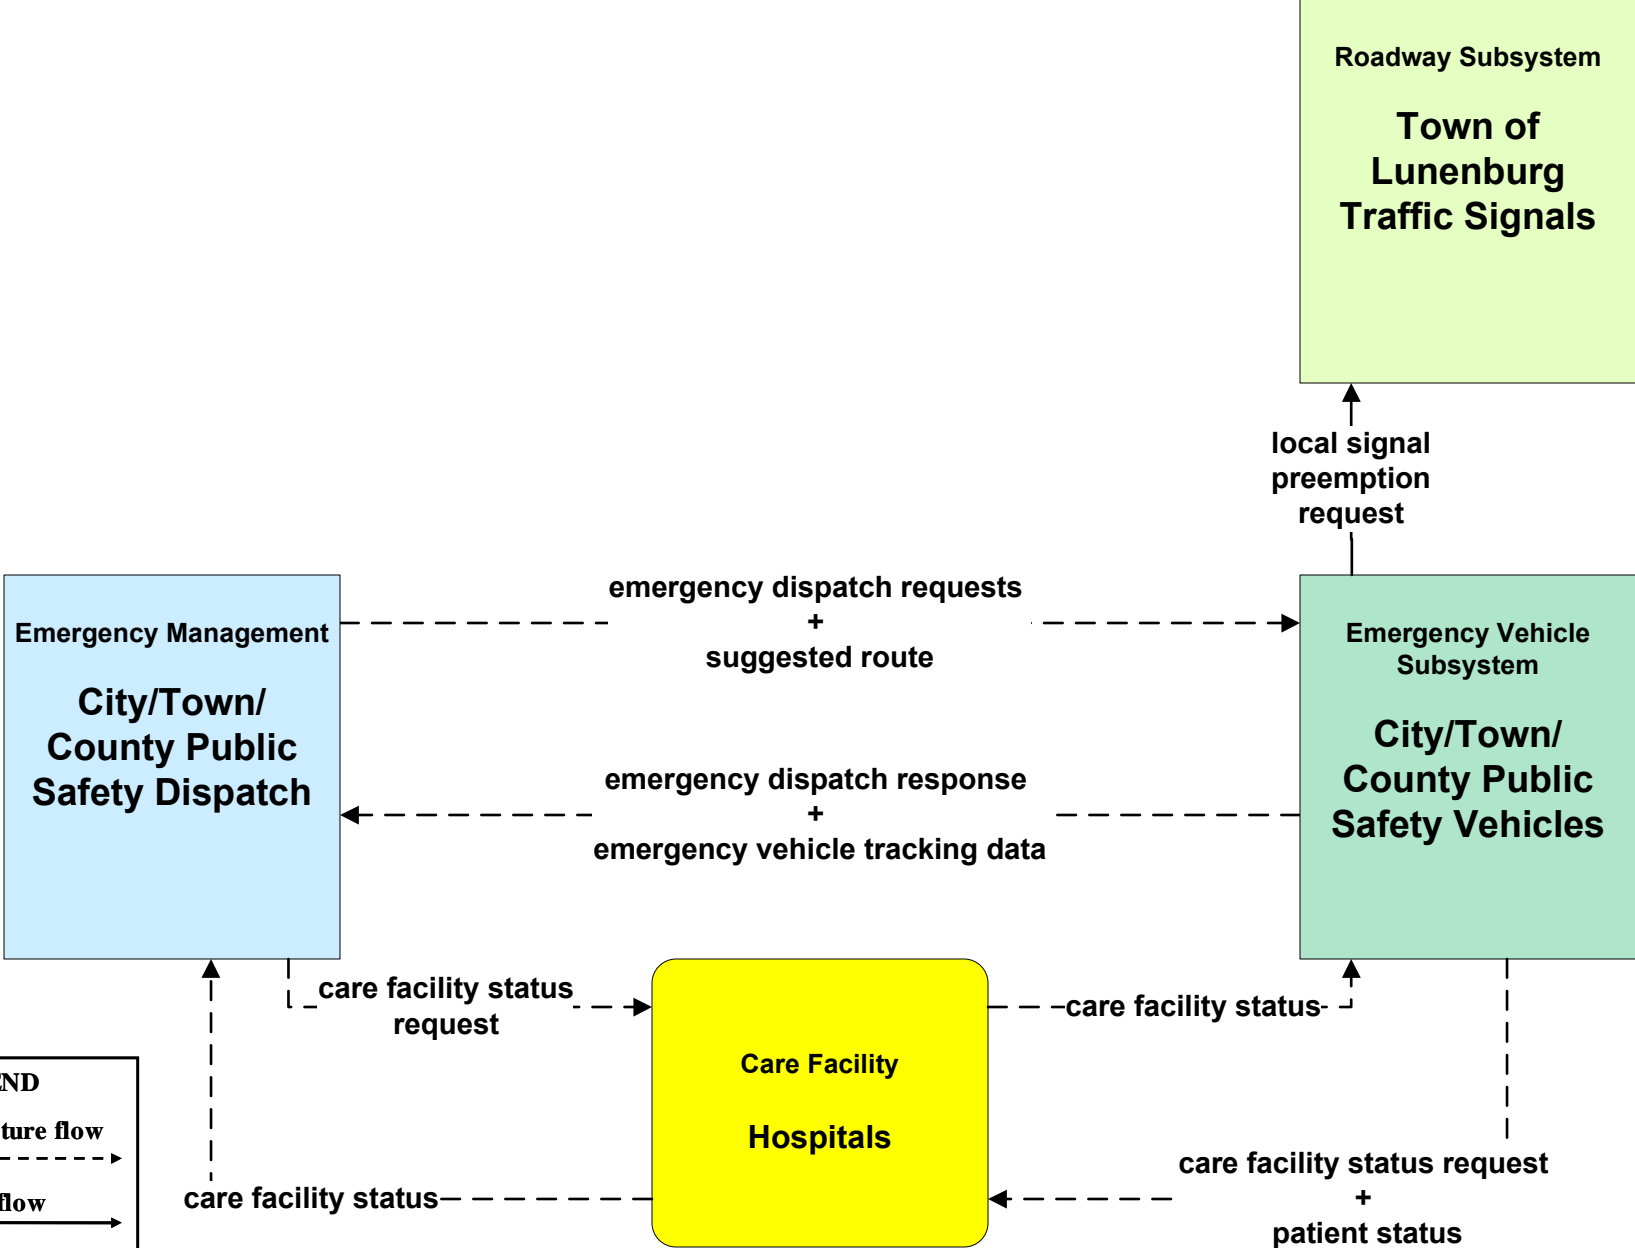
Roadway Subsystem

Town of Lunenburg Traffic Signals

local signal preemption request

Emergency Management

City/Town/ County Public Safety Dispatch

emergency dispatch requests
+
suggested route

Emergency Vehicle Subsystem

City/Town/ County Public Safety Vehicles

emergency dispatch response
+
emergency vehicle tracking data

care facility status request

care facility status

Care Facility

Hospitals

ND

ture flow

flow

care facility status

care facility status request
+
patient status